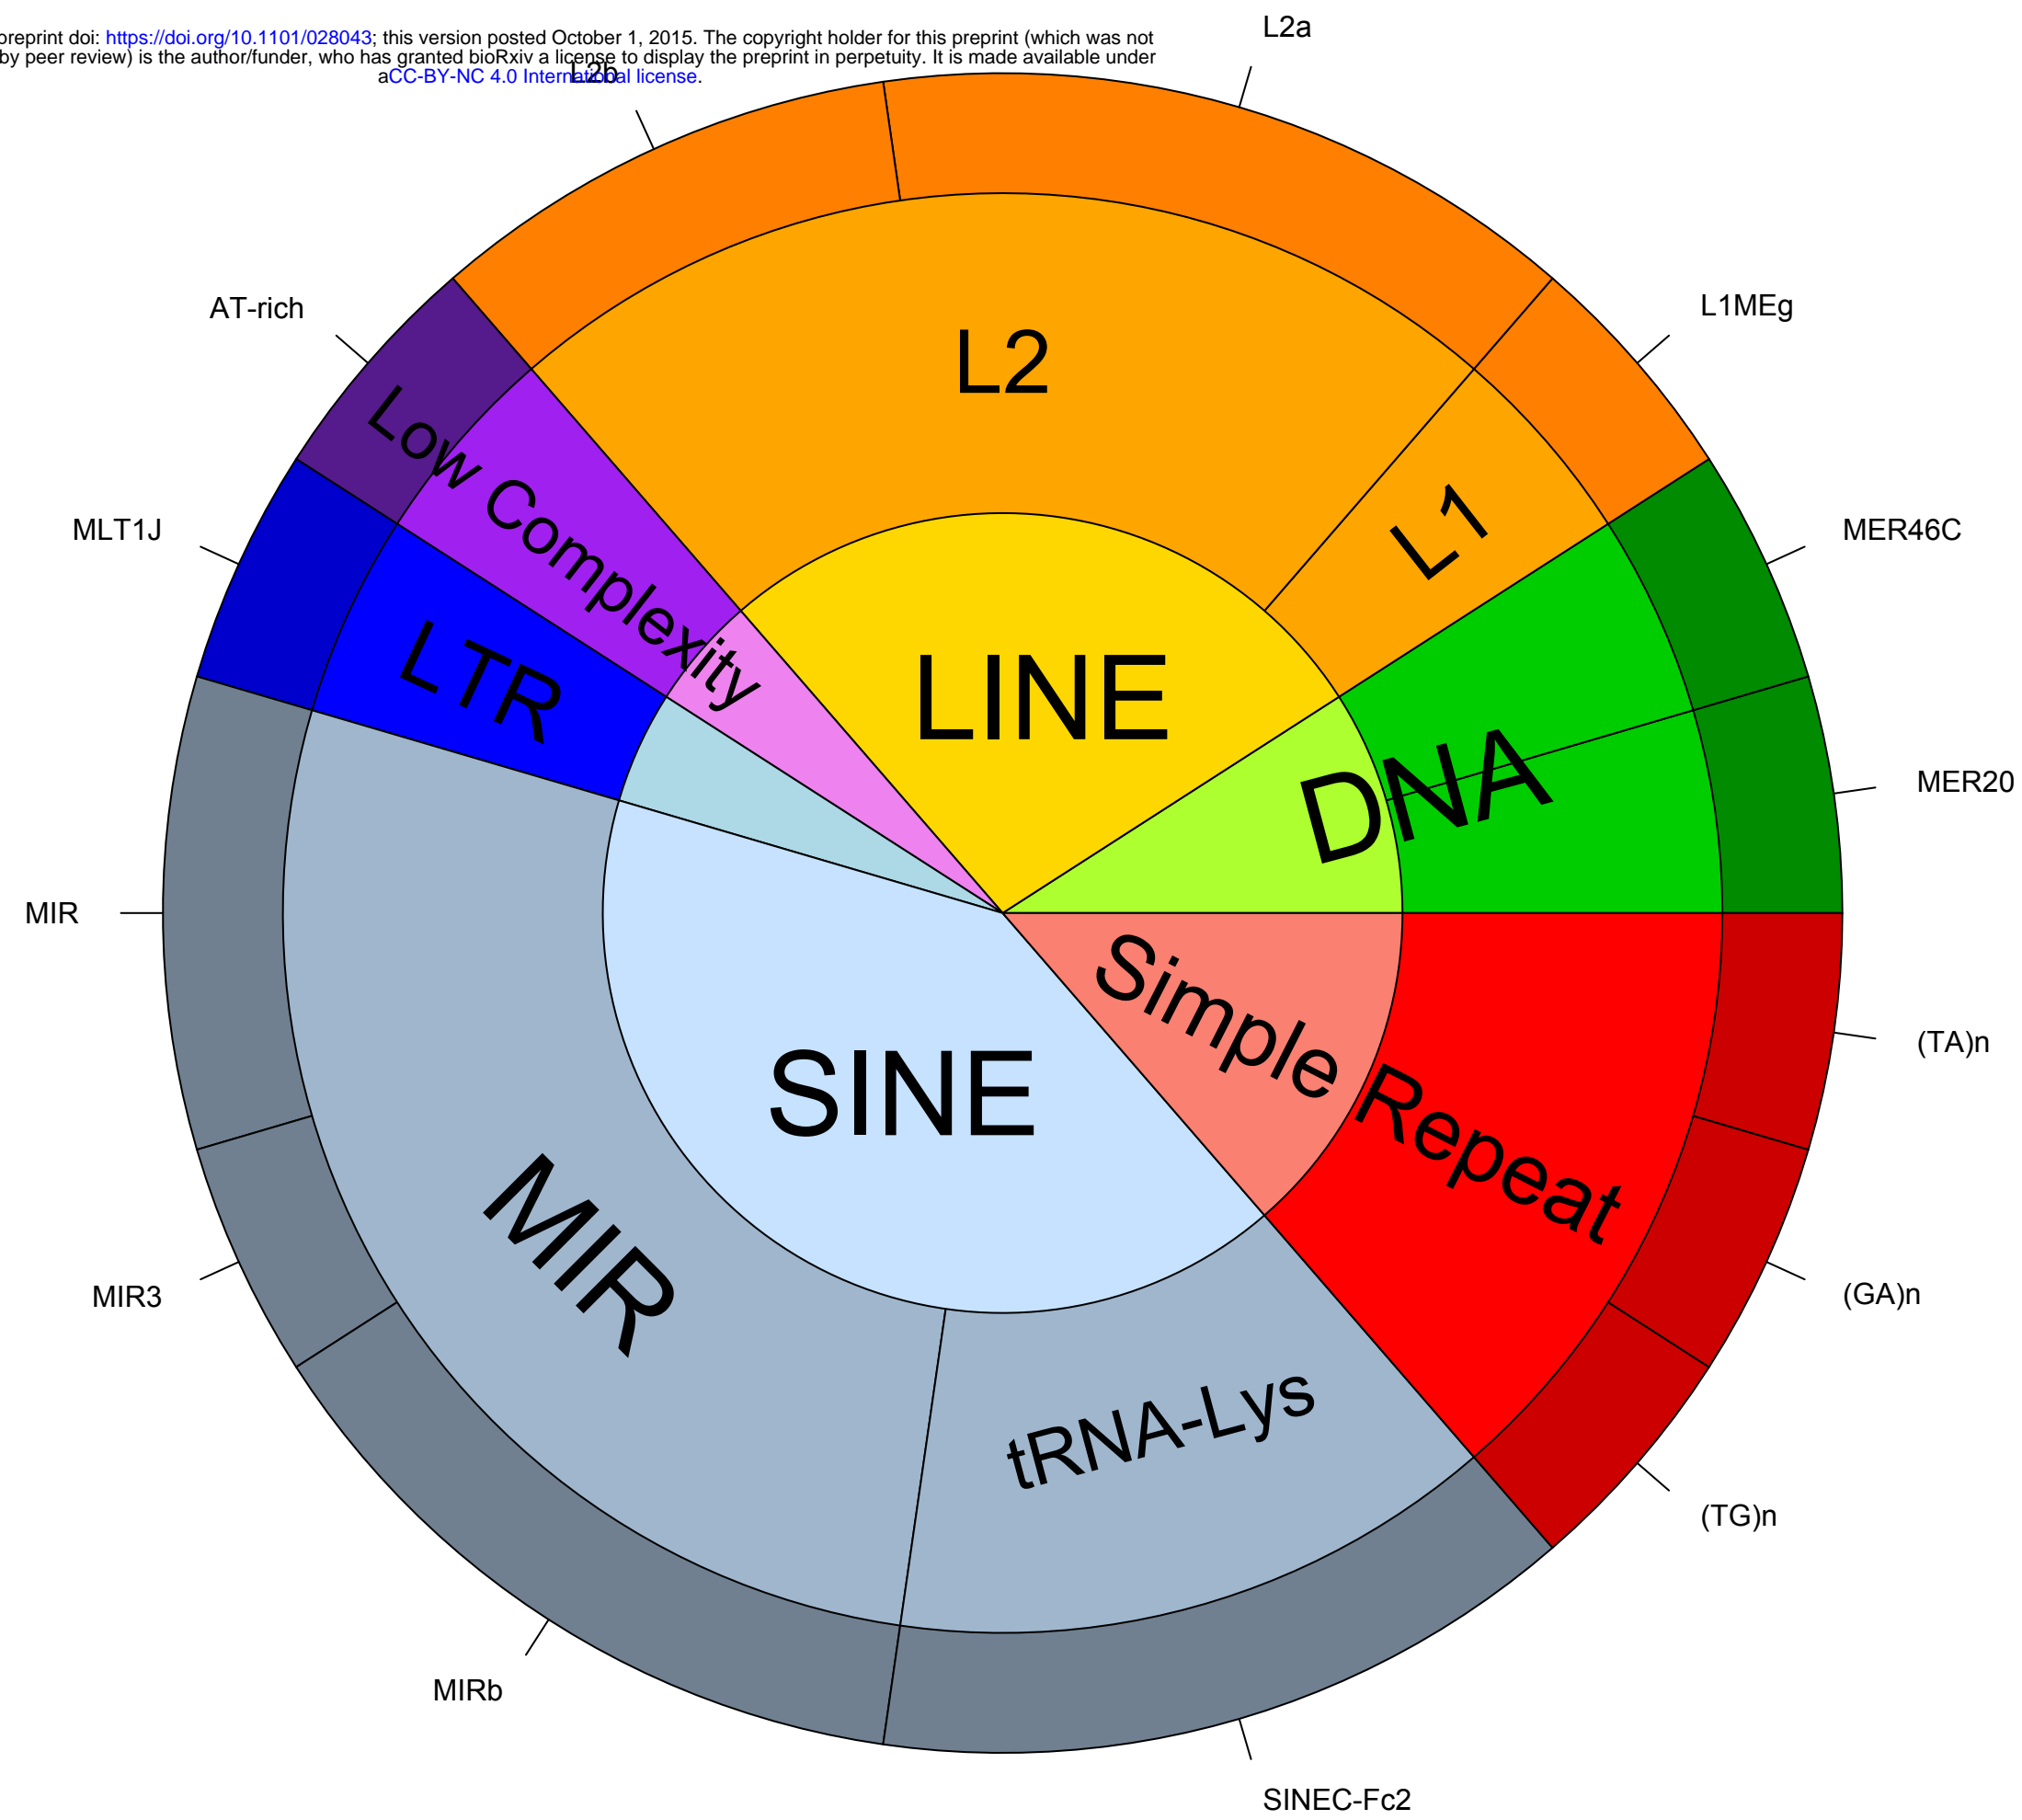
preprint doi: https://doi.org/10.1101/028043; this version posted October 1, 2015. The copyright holder for this preprint (which was not by peer review) is the author/funder, who has granted bioRxiv a license to display the preprint in perpetuity. It is made available under aCC-BY-NC 4.0 International license.

L2a

L2b

L1MEg

AT-rich

MER46C

MLT1J

MER20

MIR

(TA)n

MIR3

(GA)n

(TG)n

MIRb

SINEC-Fc2

L2

L1

Low Complexity

LINE

LTR

DNA

SINE

Simple Repeat

MIR

tRNA-Lys